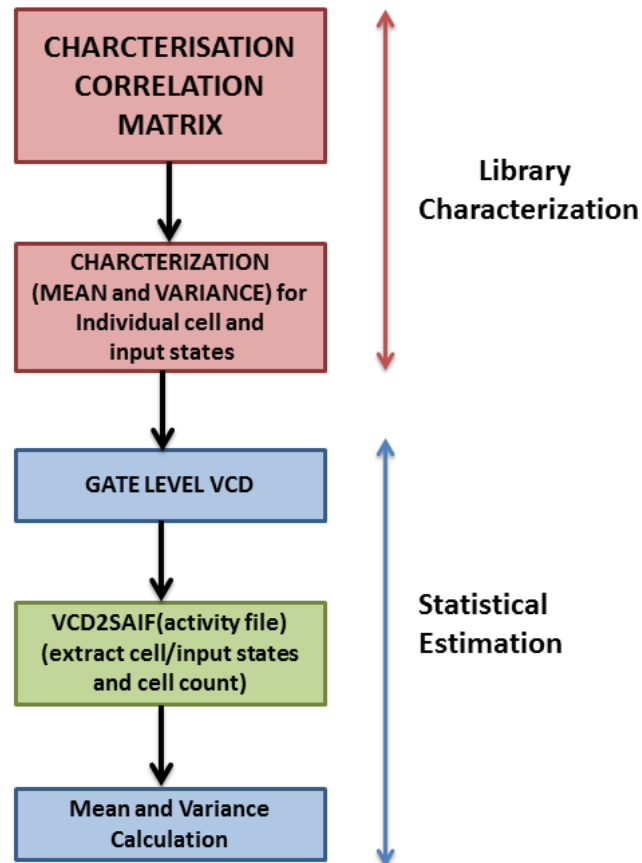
CHARCTERISATION CORRELATION MATRIX

CHARCTERIZATION (MEAN and VARIANCE) for Individual cell and input states

GATE LEVEL VCD

VCD2SAIF(activity file) (extract cell/input states and cell count)

Mean and Variance Calculation

Library Characterization

Statistical Estimation